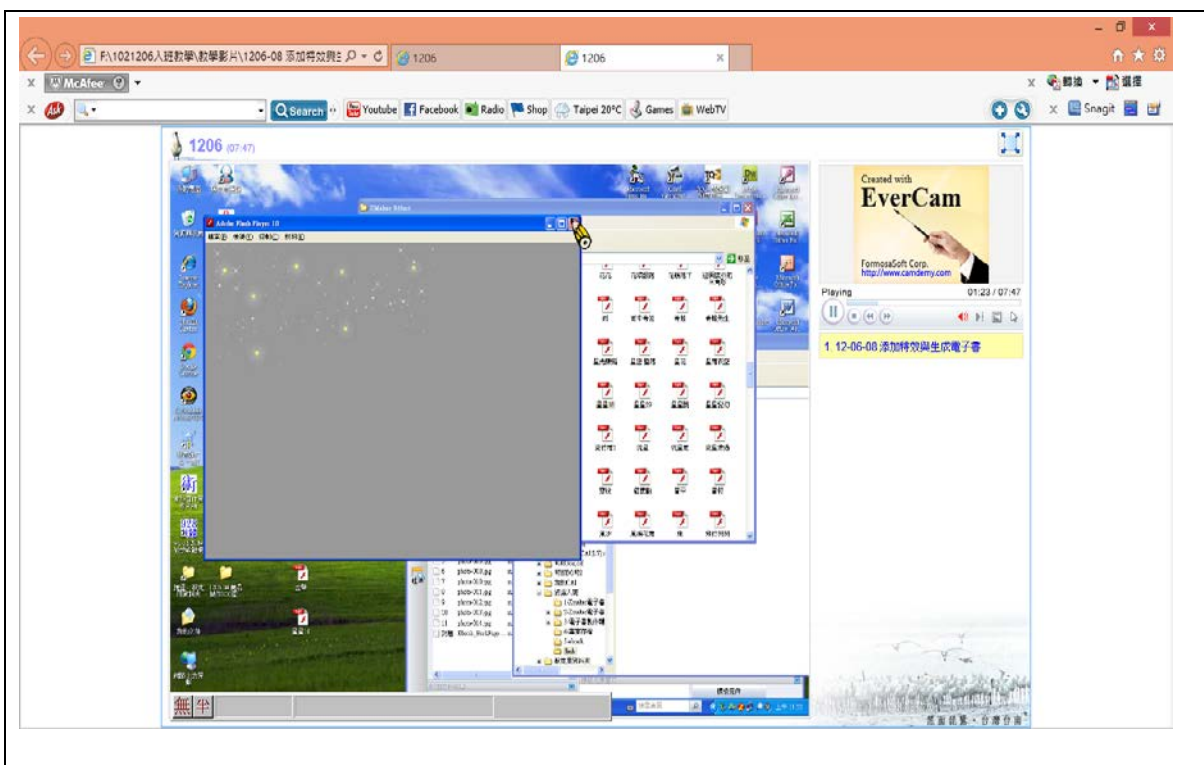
F:\1021206入班數學\教學影片\1206-08 添加特效與生 ρ ▾ C

1206

1206

McAfee

Search

Youtube

Facebook

Radio

Shop

Taipei 20°C

Games

WebTV

翻譯

選擇

Snagit

1206 (07:47)

Adobe Flash Player 10

Created with

EverCam

FormosaSoft Corp.

http://www.camdemy.com/

Playing

01:23 / 07:47

1. 12-06-08 添加特效與生成電子書

無

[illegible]